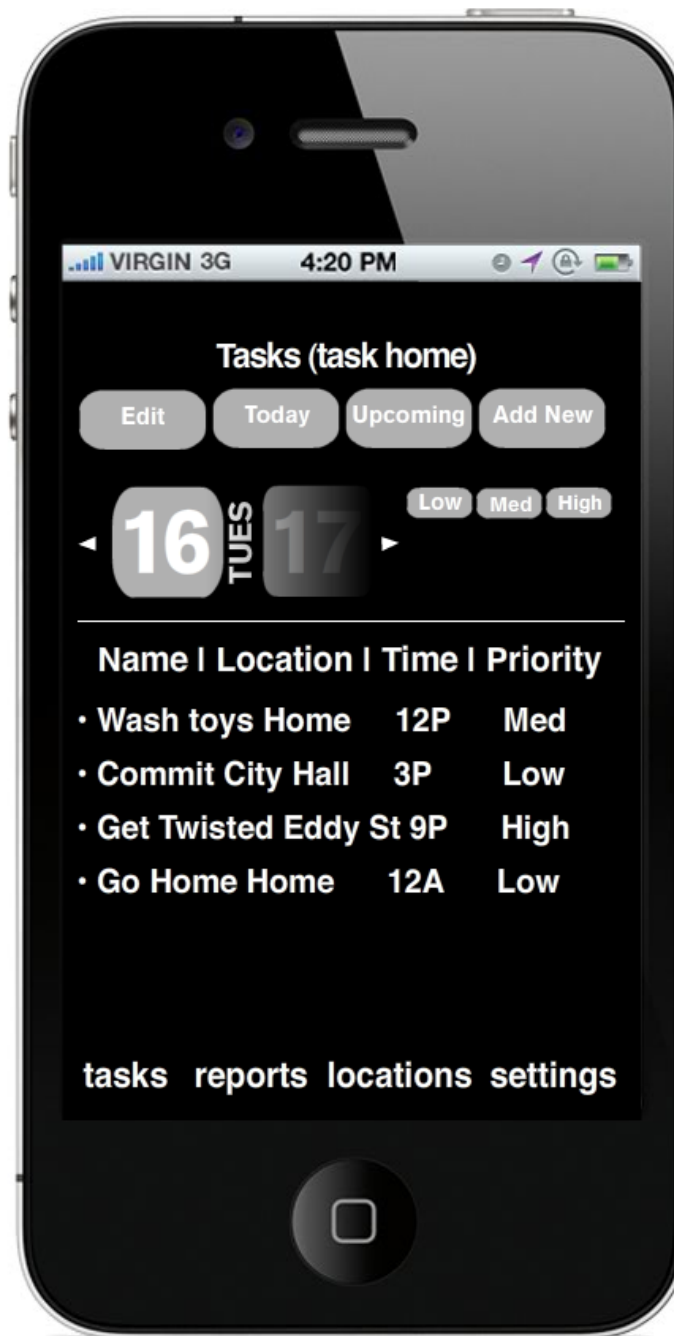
VIRGIN 3G 4:20 PM

Tasks (task home)

Edit Today Upcoming Add New

◄ 16 TUES 17 ►

Low Med High

Name I Location I Time I Priority

• Wash toys Home 12P Med
• Commit City Hall 3P Low
• Get Twisted Eddy St 9P High
• Go Home Home 12A Low

tasks reports locations settings